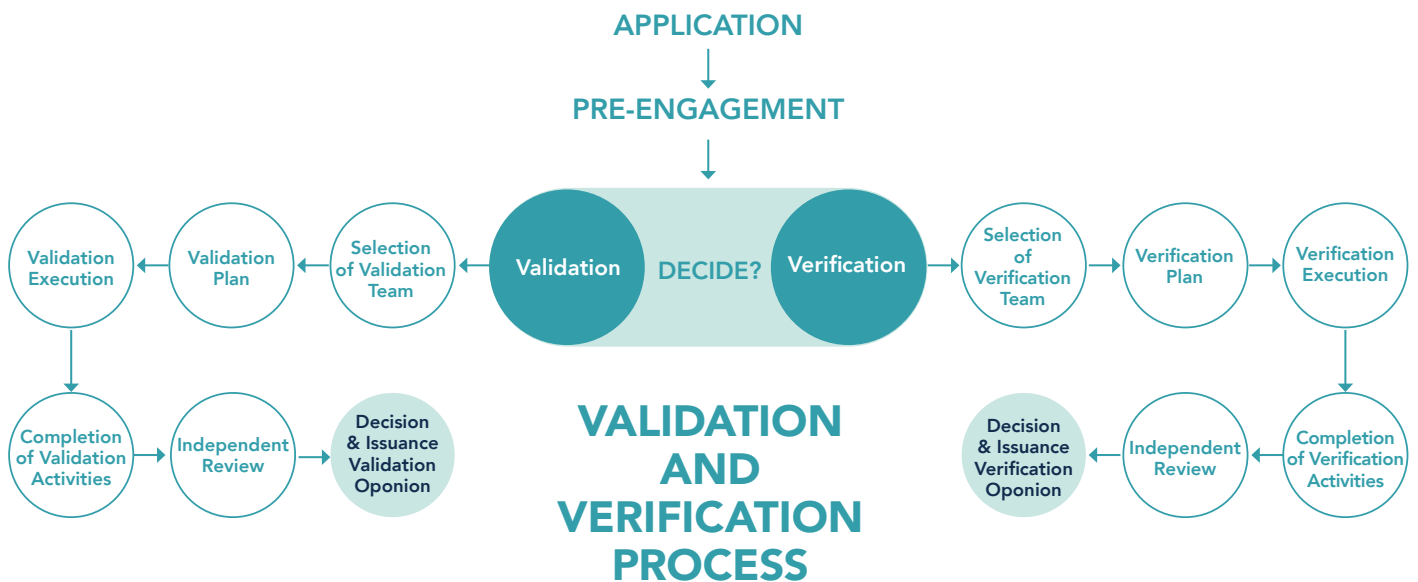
APPLICATION

PRE-ENGAGEMENT

Validation

DECIDE?

Verification

Selection of Validation Team

Validation Plan

Validation Execution

Completion of Validation Activities

Independent Review

Decision & Issuance Validation Oponion

Selection of Verification Team

Verification Plan

Verification Execution

Completion of Verification Activities

Independent Review

Decision & Issuance Verification Oponion

VALIDATION AND VERIFICATION PROCESS